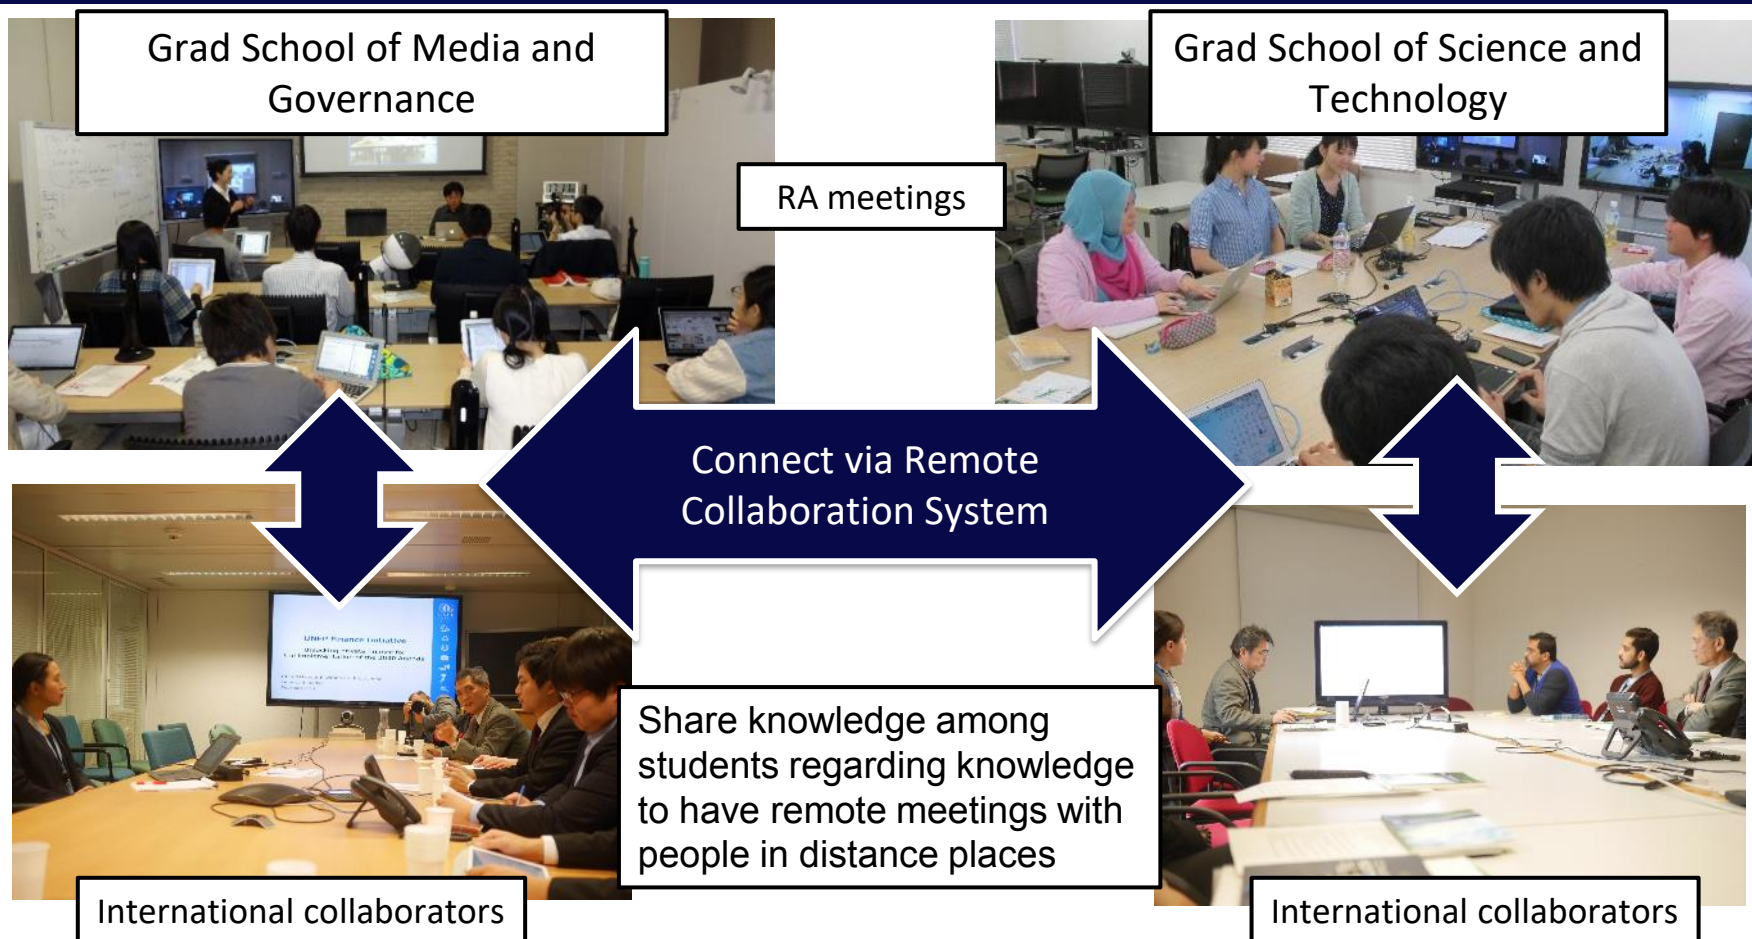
Grad School of Media and Governance

Grad School of Science and Technology

RA meetings

Connect via Remote Collaboration System

Share knowledge among students regarding knowledge to have remote meetings with people in distance places

International collaborators

International collaborators